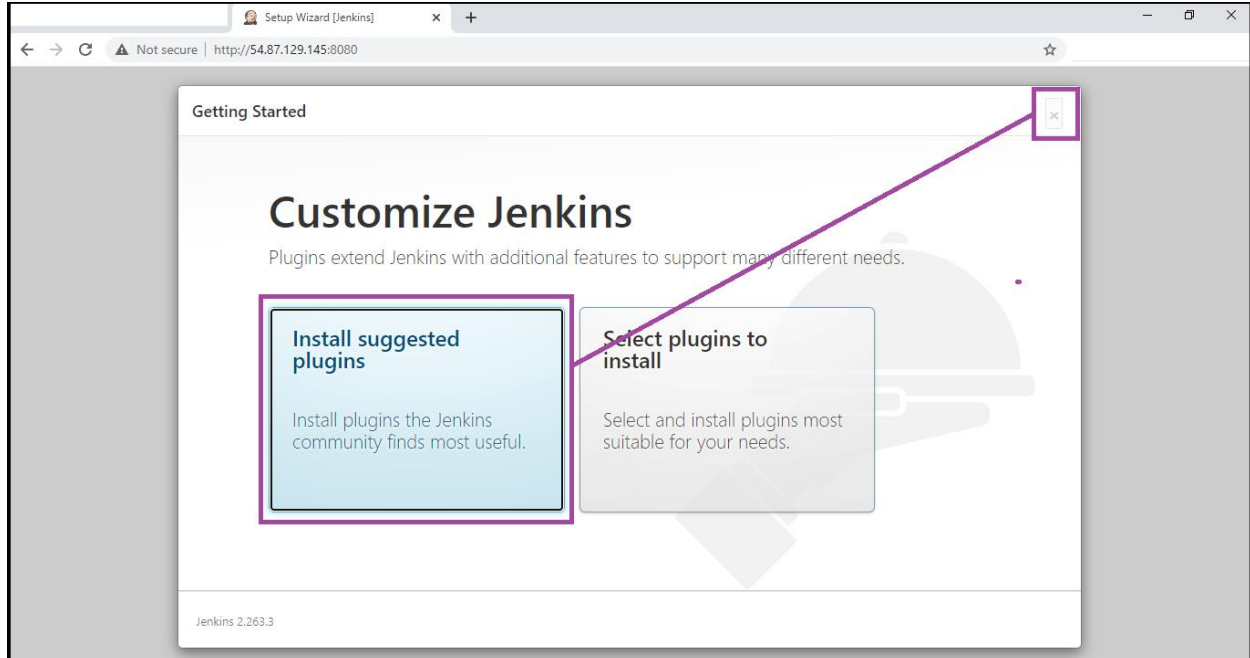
Setup Wizard [Jenkins]

Not secure | http://54.87.129.145:8080

Getting Started

×

Customize Jenkins

Plugins extend Jenkins with additional features to support many different needs.

Install suggested plugins

Install plugins the Jenkins community finds most useful.

Select plugins to install

Select and install plugins most suitable for your needs.

Jenkins 2.263.3